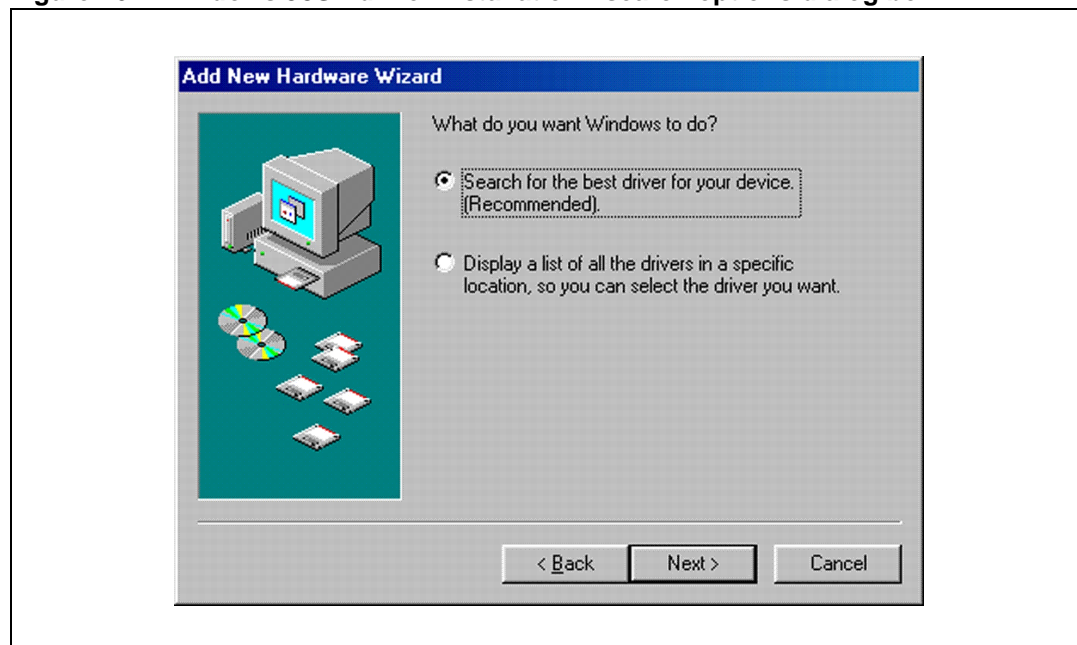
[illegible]

Add New Hardware Wizard

What do you want Windows to do?

Search for the best driver for your device. (Recommended).

Display a list of all the drivers in a specific location, so you can select the driver you want.

< Back

Next >

Cancel